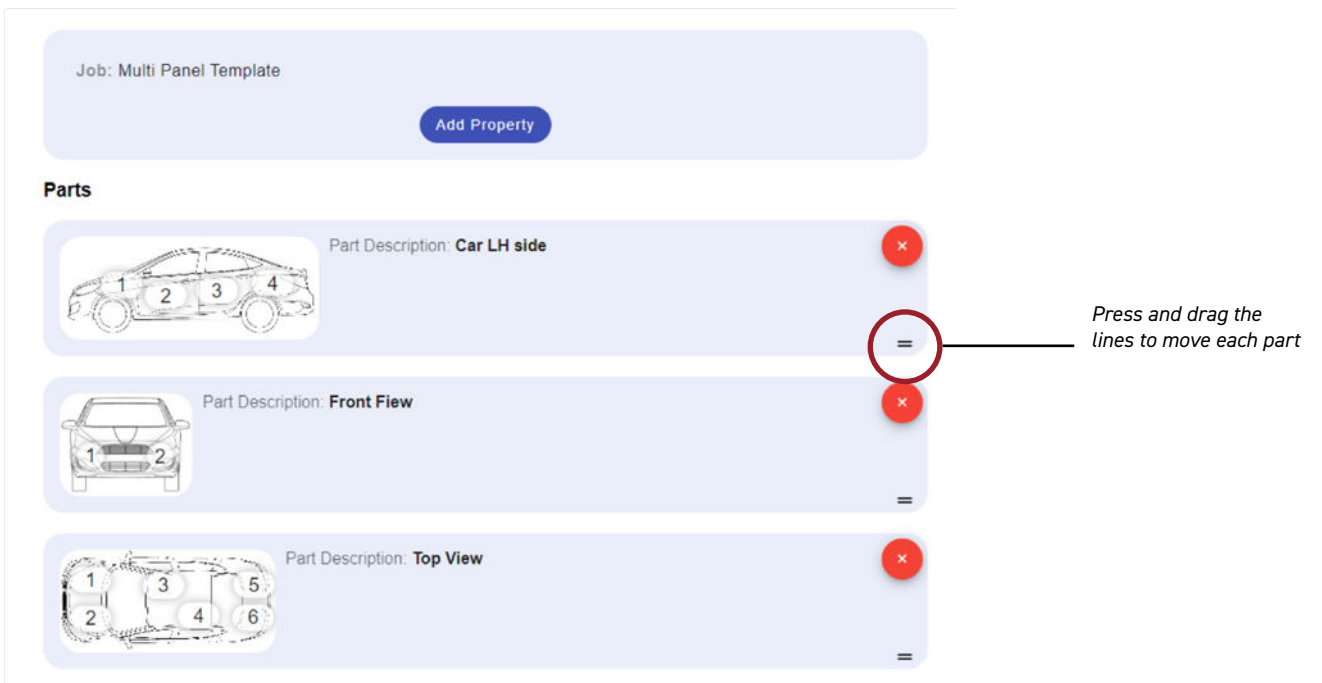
Job: Multi Panel Template

Add Property

Parts

1 2 3 4

Part Description: Car LH side

×

=

Press and drag the lines to move each part

1 2

Part Description: Front Fiew

×

=

1 2 3 4 5 6

Part Description: Top View

×

=